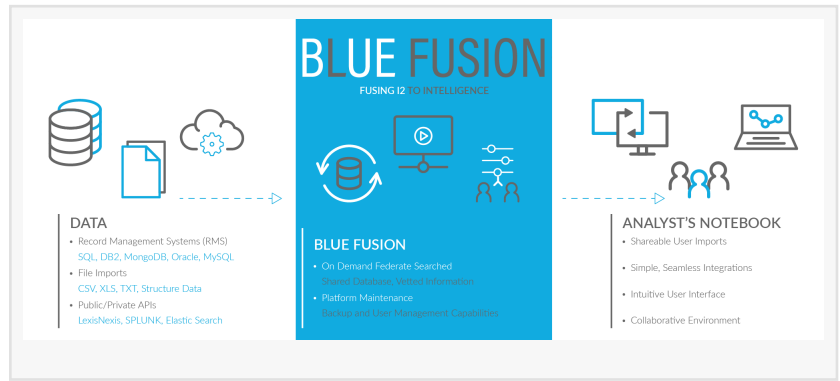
BLUE FUSION
FUSING I2 TO INTELLIGENCE

DATA
• Record Management Systems (RMS)
SQL, DB2, MongoDB, Oracle, MySQL
• File Imports
CSV, XLS, TXT, Structure Data
• Public/Private APIs
LexisNexis, SPLUNK, Elastic Search

BLUE FUSION
• On Demand Federate Searched
Shared Database, Vetted Information
• Platform Maintenance
Backup and User Management Capabilities

ANALYST'S NOTEBOOK
• Shareable User Imports
• Simple, Seamless Integrations
• Intuitive User Interface
• Collaborative Environment